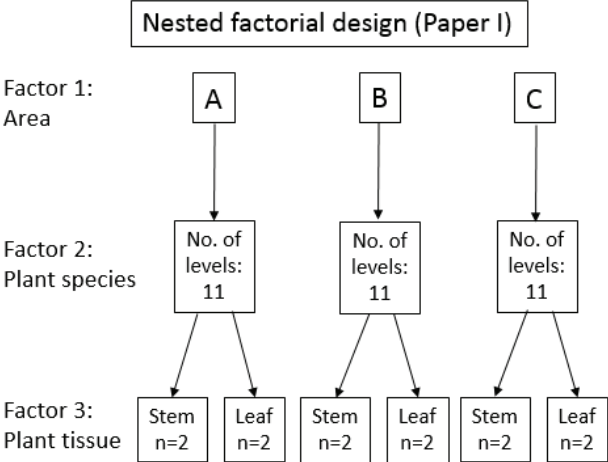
Nested factorial design (Paper I)

Factor 1:
Area

A

B

C

Factor 2:
Plant species

No. of levels: 11

No. of levels: 11

No. of levels: 11

Factor 3:
Plant tissue

Stem n=2

Leaf n=2

Stem n=2

Leaf n=2

Stem n=2

Leaf n=2